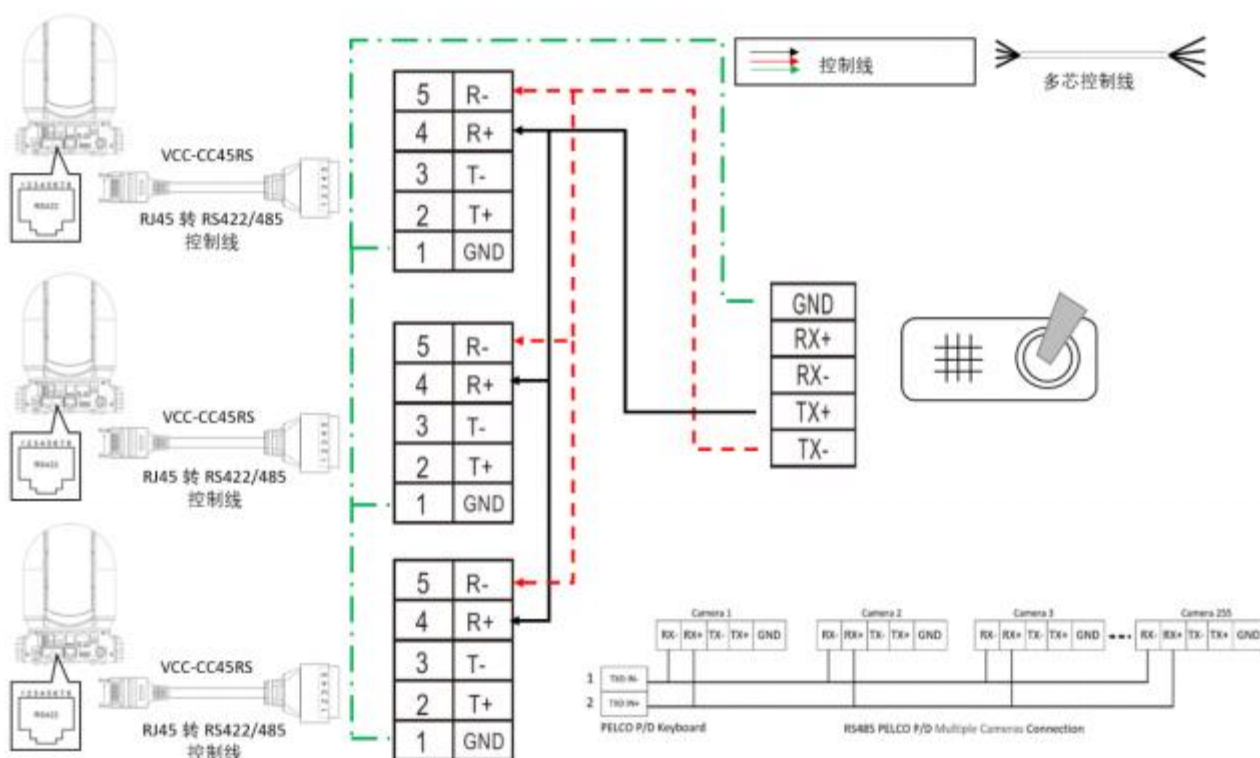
控制线

多芯控制线

| 5 | R- |
|---|---|
| 4 | R+ |
| 3 | T- |
| 2 | T+ |
| 1 | GND |

RS422

VCC-CC45RS

RJ45 转 RS422/485 控制线

| GND |
|---|
| RX+ |
| RX- |
| TX+ |
| TX- |

| 5 | R- |
|---|---|
| 4 | R+ |
| 3 | T- |
| 2 | T+ |
| 1 | GND |

RS422

VCC-CC45RS

RJ45 转 RS422/485 控制线

| 5 | R- |
|---|---|
| 4 | R+ |
| 3 | T- |
| 2 | T+ |
| 1 | GND |

RS422

VCC-CC45RS

RJ45 转 RS422/485 控制线

Camera 1
RX- RX+ TX- TX+ GND

Camera 2
RX- RX+ TX- TX+ GND

Camera 3
RX- RX+ TX- TX+ GND

Camera 255
RX- RX+ TX- TX+ GND

1 TXD IN-
2 TXD IN+

PELCO P/D Keyboard

RS485 PELCO P/D Multiple Cameras Connection